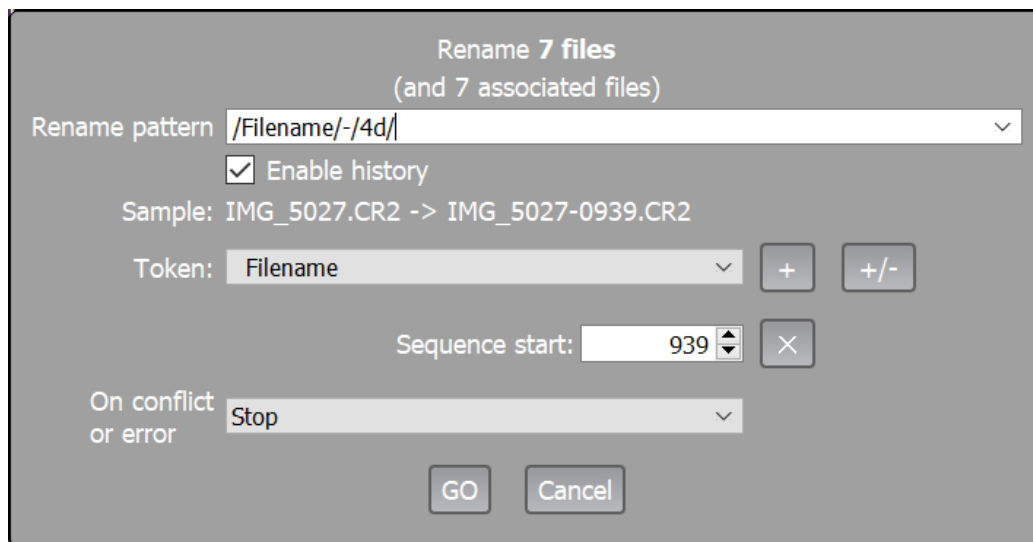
Rename **7 files**
(and 7 associated files)

Rename pattern /Filename/-/4d/

Enable history

Sample: IMG_5027.CR2 -> IMG_5027-0939.CR2

Token: Filename + +/-

Sequence start: 939 ×

On conflict or error Stop

GO Cancel